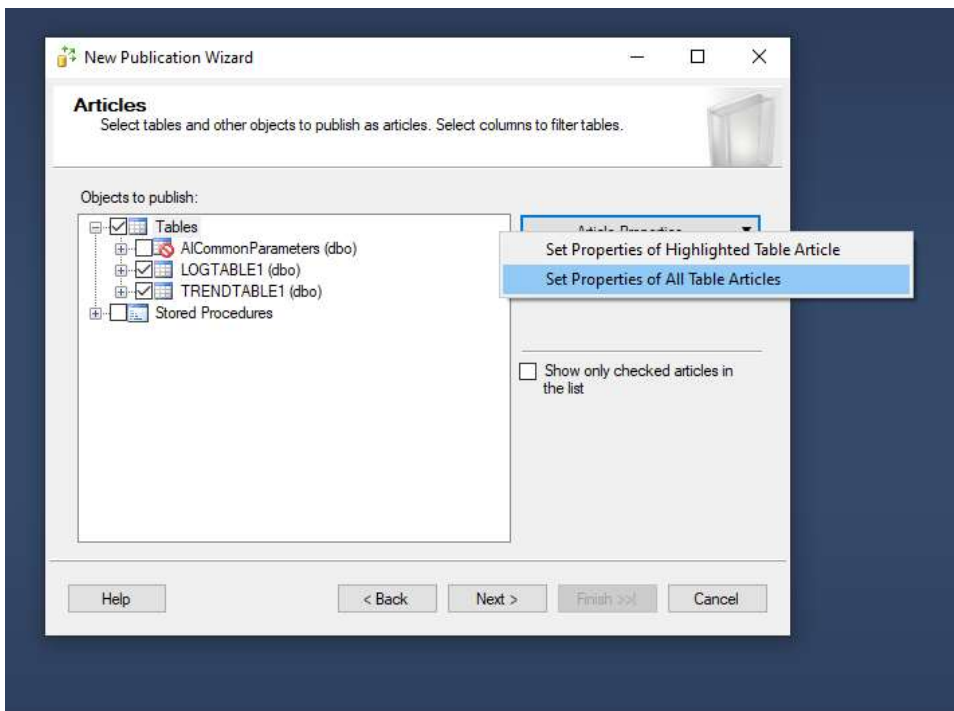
New Publication Wizard

Articles
Select tables and other objects to publish as articles. Select columns to filter tables.

Objects to publish:

Tables
AICommonParameters (dbo)
LOGTABLE1 (dbo)
TRENDTABLE1 (dbo)
Stored Procedures

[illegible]

Set Properties of Highlighted Table Article
Set Properties of All Table Articles

Show only checked articles in the list

Help
< Back
Next >
Finish >>|
Cancel